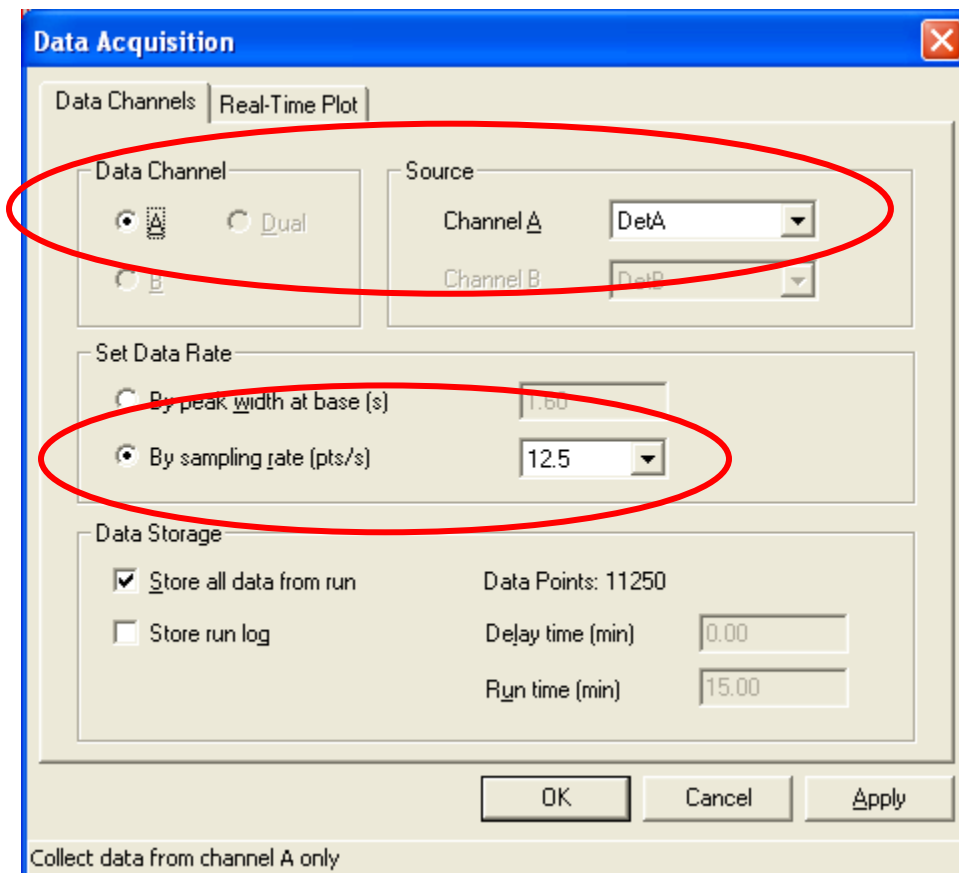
Data Acquisition

Data Channels | Real-Time Plot

Data Channel
A
Dual
B

Source
Channel A
DetA
Channel B
DetB

Set Data Rate
By peak width at base (s)
1.60
By sampling rate (pts/s)
12.5

Data Storage
Store all data from run
Data Points: 11250
Store run log
Delay time (min)
0.00
Run time (min)
15.00

OK
Cancel
Apply

Collect data from channel A only